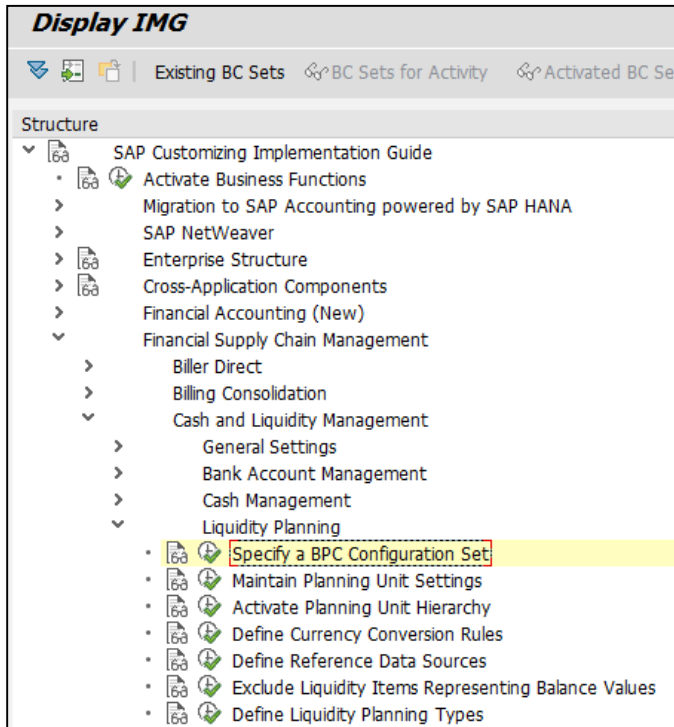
Display IMG

Existing BC Sets BC Sets for Activity Activated BC Se

Structure

SAP Customizing Implementation Guide

Activate Business Functions

Migration to SAP Accounting powered by SAP HANA

SAP NetWeaver

Enterprise Structure

Cross-Application Components

Financial Accounting (New)

Financial Supply Chain Management

Biller Direct

Billing Consolidation

Cash and Liquidity Management

General Settings

Bank Account Management

Cash Management

Liquidity Planning

Specify a BPC Configuration Set

Maintain Planning Unit Settings

Activate Planning Unit Hierarchy

Define Currency Conversion Rules

Define Reference Data Sources

Exclude Liquidity Items Representing Balance Values

Define Liquidity Planning Types